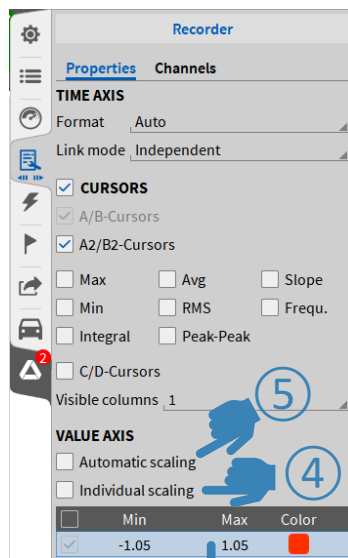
Recorder

Properties Channels

TIME AXIS

Format Auto

Link mode Independent

CURSORS

A/B-Cursors

A2/B2-Cursors

Max Avg Slope

Min RMS Frequ.

Integral Peak-Peak

C/D-Cursors

Visible columns 1

5

VALUE AXIS

Automatic scaling

4

Individual scaling

| | Min | Max | Color |
|---|---|---|---|
| | -1.05 | 1.05 | |

2